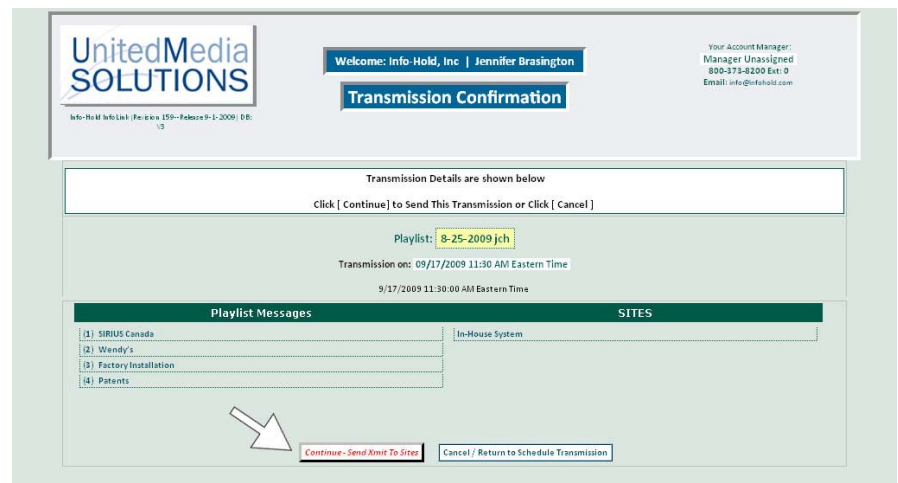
UnitedMedia SOLUTIONS

Info-Hold InfoLink (Revision 159--Release 9-1-2009) DB: V3

Welcome: Info-Hold, Inc | Jennifer Brasington

Transmission Confirmation

Your Account Manager:
Manager Unassigned
800-373-8200 Ext: 0
Email: info@infohold.com

Transmission Details are shown below

Click [ Continue] to Send This Transmission or Click [ Cancel ]

Playlist: 8-25-2009 jch

Transmission on: 09/17/2009 11:30 AM Eastern Time

9/17/2009 11:30:00 AM Eastern Time

| Playlist Messages | SITES |
|---|---|
| (1) SIRIUS Canada | In-House System |
| (2) Wendy's | |
| (3) Factory Installation | |
| (4) Patents | |

Continue - Send Xmit To Sites

Cancel / Return to Schedule Transmission